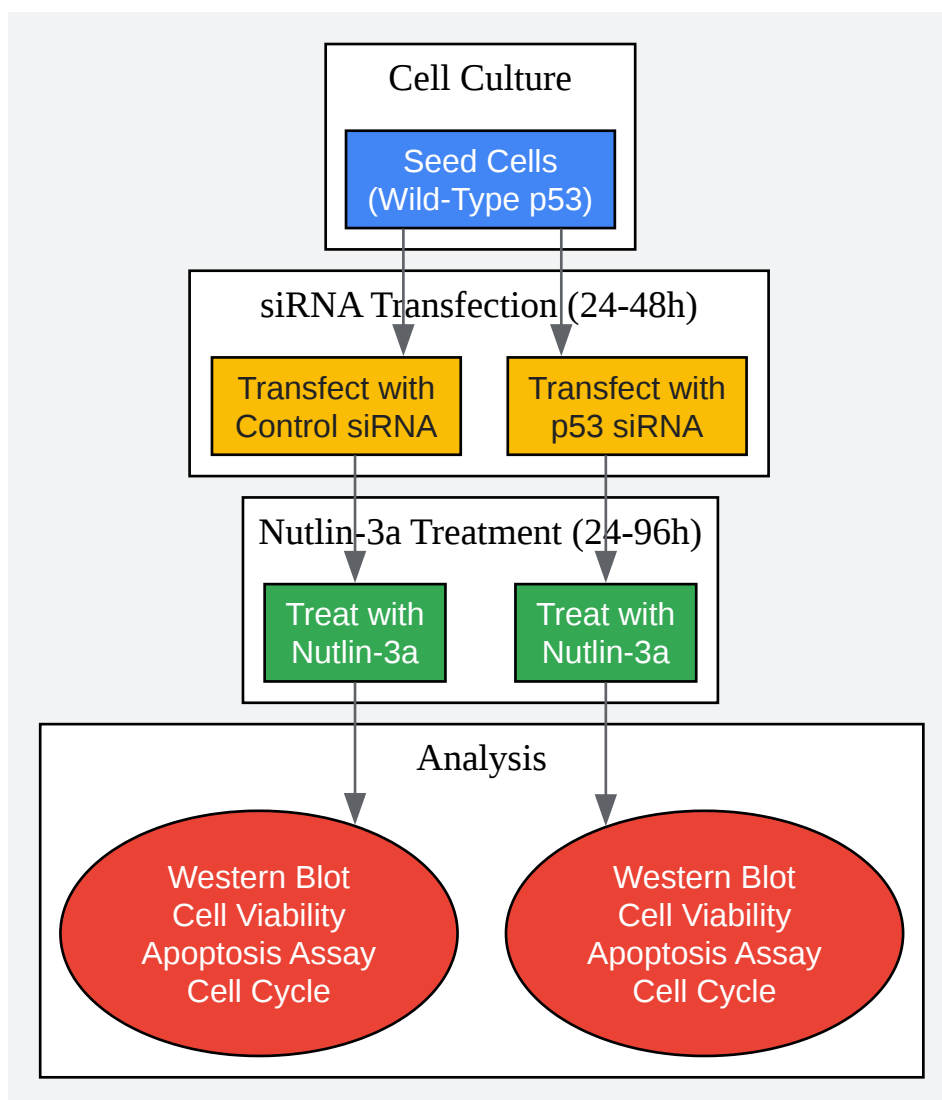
Cell Culture

Seed Cells
(Wild-Type p53)

siRNA Transfection (24-48h)

Transfect with
Control siRNA

Transfect with
p53 siRNA

Nutlin-3a Treatment (24-96h)

Treat with
Nutlin-3a

Treat with
Nutlin-3a

Analysis

Western Blot
Cell Viability
Apoptosis Assay
Cell Cycle

Western Blot
Cell Viability
Apoptosis Assay
Cell Cycle